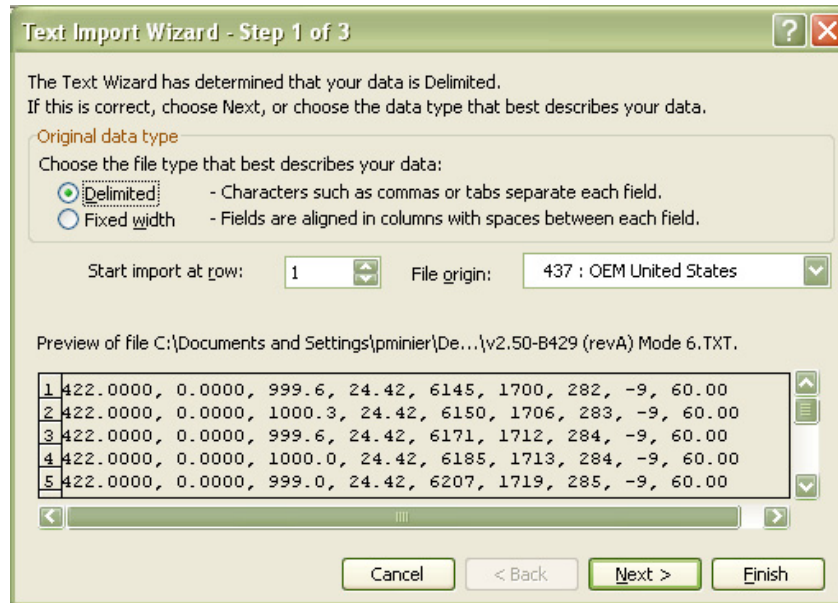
Text Import Wizard - Step 1 of 3

The Text Wizard has determined that your data is Delimited.
If this is correct, choose Next, or choose the data type that best describes your data.

Original data type
Choose the file type that best describes your data:
Delimited - Characters such as commas or tabs separate each field.
Fixed width - Fields are aligned in columns with spaces between each field.

Start import at row: 1 File origin: 437 : OEM United States

Preview of file C:\Documents and Settings\pminier\De...\v2.50-B429 (revA) Mode 6.TXT.

1 422.0000, 0.0000, 999.6, 24.42, 6145, 1700, 282, -9, 60.00
2 422.0000, 0.0000, 1000.3, 24.42, 6150, 1706, 283, -9, 60.00
3 422.0000, 0.0000, 999.6, 24.42, 6171, 1712, 284, -9, 60.00
4 422.0000, 0.0000, 1000.0, 24.42, 6185, 1713, 284, -9, 60.00
5 422.0000, 0.0000, 999.0, 24.42, 6207, 1719, 285, -9, 60.00

Cancel < Back Next > Finish